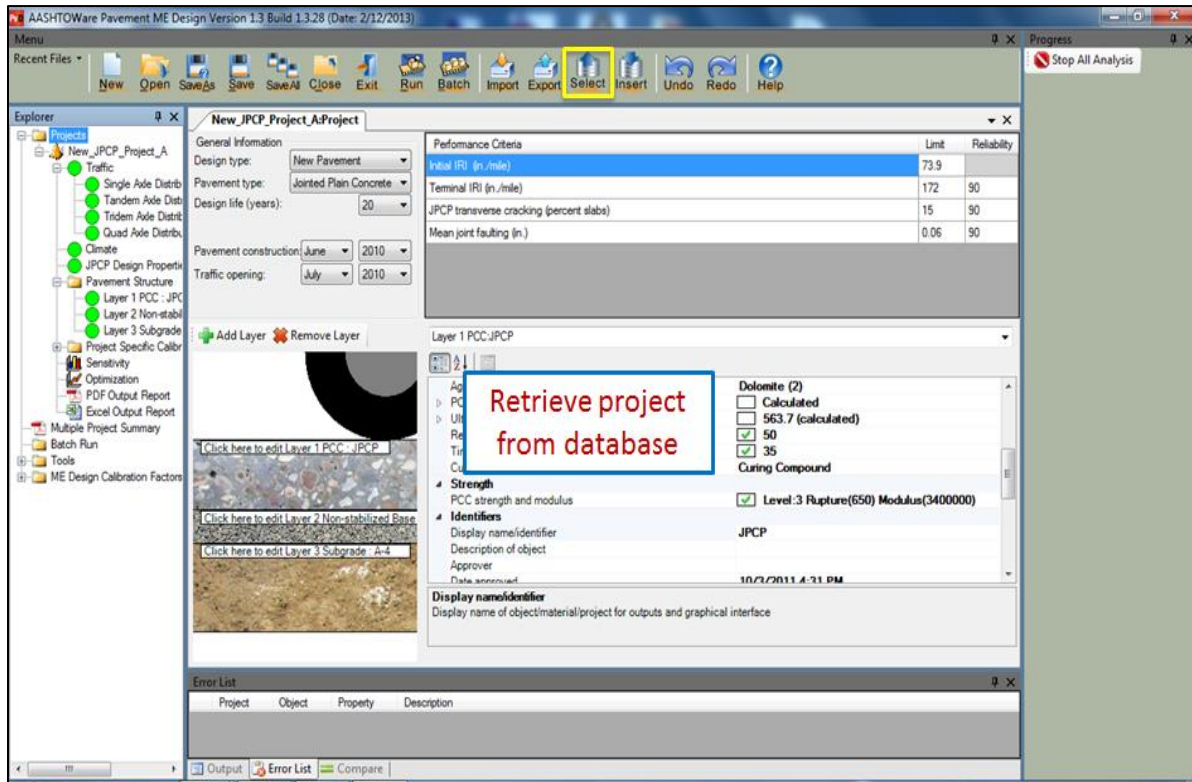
AASHTOWare Pavement ME Design Version 1.3 Build 1.3.28 (Date: 2/12/2013)

Menu

Recent Files

New Open SaveAs Save SaveAll Close Exit Run Batch Import Export Select Insert Undo Redo Help

Progress

Stop All Analysis

Explorer

Projects
New_JPCP_Project_A
Traffic
Single Axle Distrib
Tandem Axle Distr
Tridem Axle Distrib
Quad Axle Distribu
Climate
JPCP Design Properti
Pavement Structure
Layer 1 PCC : JPC
Layer 2 Non-stabil
Layer 3 Subgrade
Project Specific Calibr
Sensitivity
Optimization
PDF Output Report
Excel Output Report
Multiple Project Summary
Batch Run
Tools
ME Design Calibration Factors

New_JPCP_Project_A:Project

General Information
Design type: New Pavement
Pavement type: Jointed Plain Concrete
Design life (years): 20

Pavement construction: June 2010
Traffic opening: July 2010

| Performance Criteria | Limit | Reliability |
|---|---|---|
| Initial IRI (in./mile) | 73.9 | |
| Terminal IRI (in./mile) | 172 | 90 |
| JPCP transverse cracking (percent slabs) | 15 | 90 |
| Mean joint faulting (in.) | 0.06 | 90 |

Add Layer Remove Layer

Click here to edit Layer 1 PCC : JPCP
Click here to edit Layer 2 Non-stabilized Base
Click here to edit Layer 3 Subgrade : A-4

Layer 1 PCC:JPCP

Ag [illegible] Dolomite (2)
PC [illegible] Calculated
Ult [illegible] 563.7 (calculated)
Re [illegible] 50
Ti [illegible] 35
Cu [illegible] Curing Compound
Strength
PCC strength and modulus Level:3 Rupture(650) Modulus(3400000)
Identifiers
Display name/identifier JPCP
Description of object
Approver
Date approved 10/3/2011 4:31 PM

Retrieve project from database

Display name/identifier
Display name of object/material/project for outputs and graphical interface

Error List

Project Object Property Description

Output Error List Compare